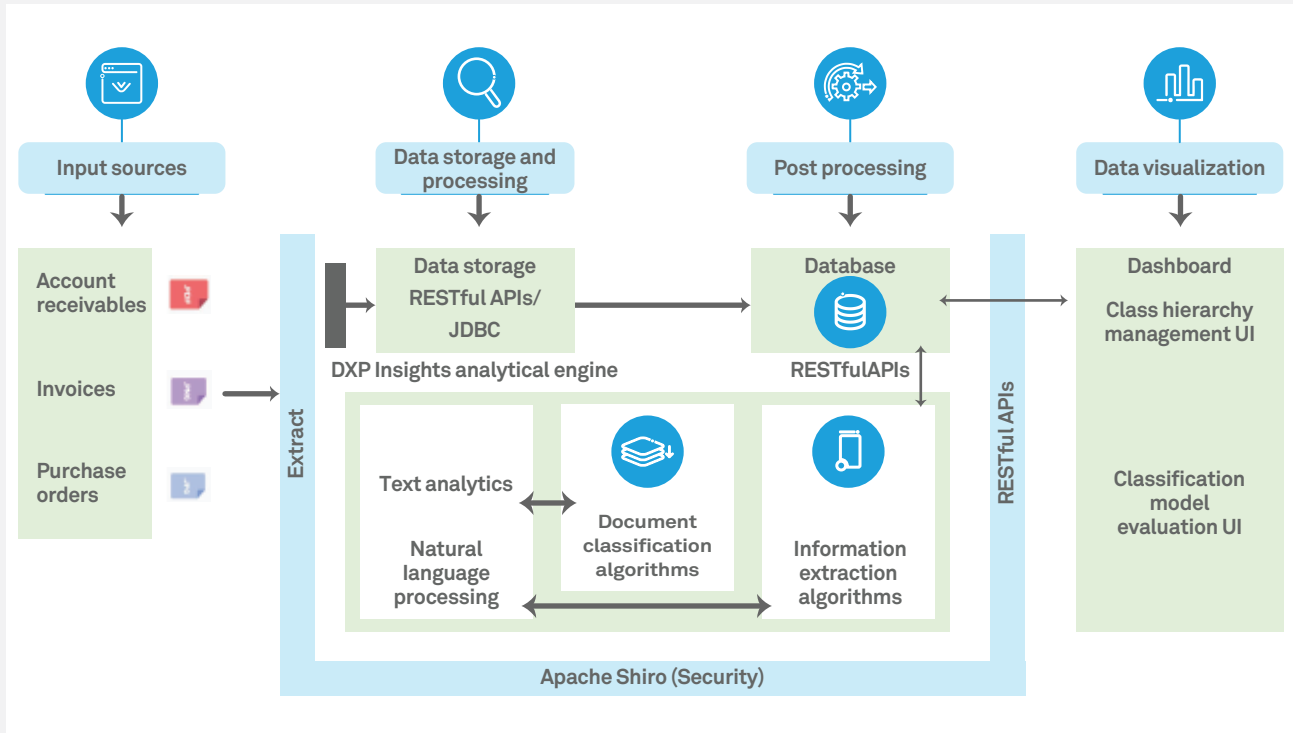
Input sources

Data storage and processing

Post processing

Data visualization

Account receivables

PDF

Invoices

Purchase orders

Extract

Data storage
RESTful APIs/
JDBC

DXP Insights analytical engine

Database

RESTfulAPIs

Text analytics

Natural language processing

Document classification algorithms

Information extraction algorithms

RESTful APIs

Dashboard

Class hierarchy management UI

Classification model evaluation UI

Apache Shiro (Security)